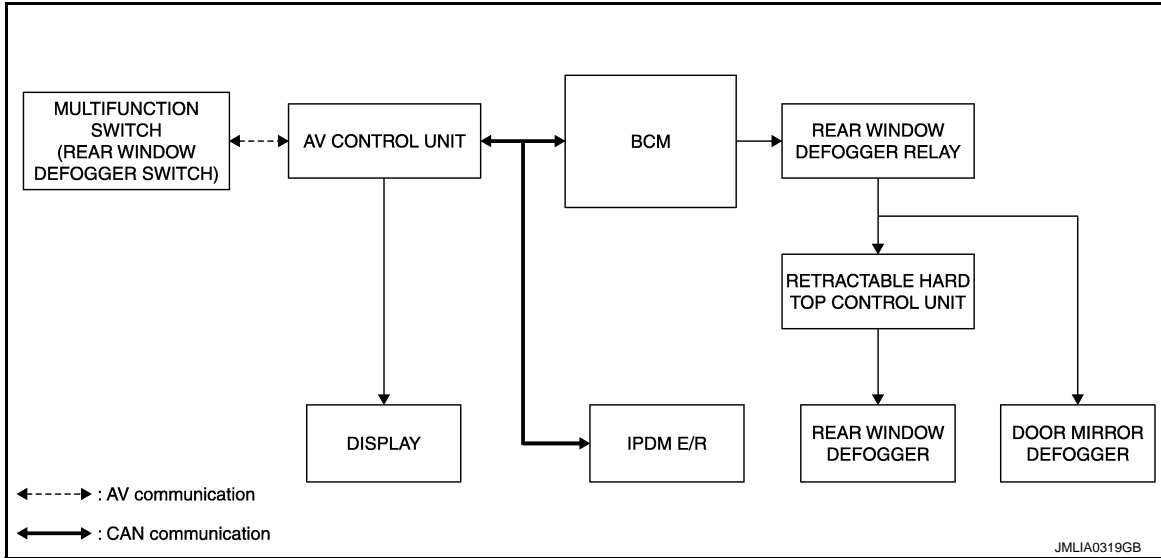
MULTIFUNCTION SWITCH (REAR WINDOW DEFOGGER SWITCH)

AV CONTROL UNIT

BCM

REAR WINDOW DEFOGGER RELAY

RETRACTABLE HARD TOP CONTROL UNIT

DISPLAY

IPDM E/R

REAR WINDOW DEFOGGER

DOOR MIRROR DEFOGGER

: AV communication

: CAN communication

JMLIA0319GB